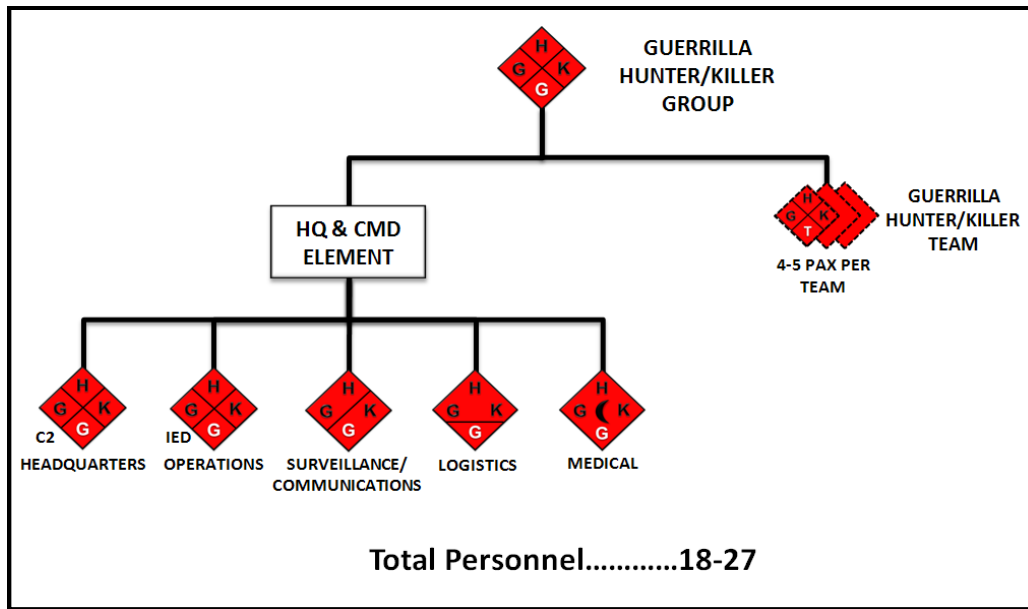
H
G K
G

GUERRILLA HUNTER/KILLER GROUP

HQ & CMD ELEMENT

H
G K
T

GUERRILLA HUNTER/KILLER TEAM

4-5 PAX PER TEAM

H
G K
G
C2
HEADQUARTERS

H
G K
G
IED
OPERATIONS

H
G K
G
SURVEILLANCE/ COMMUNICATIONS

H
G K
G
LOGISTICS

H
G K
G
MEDICAL

Total Personnel…………18-27